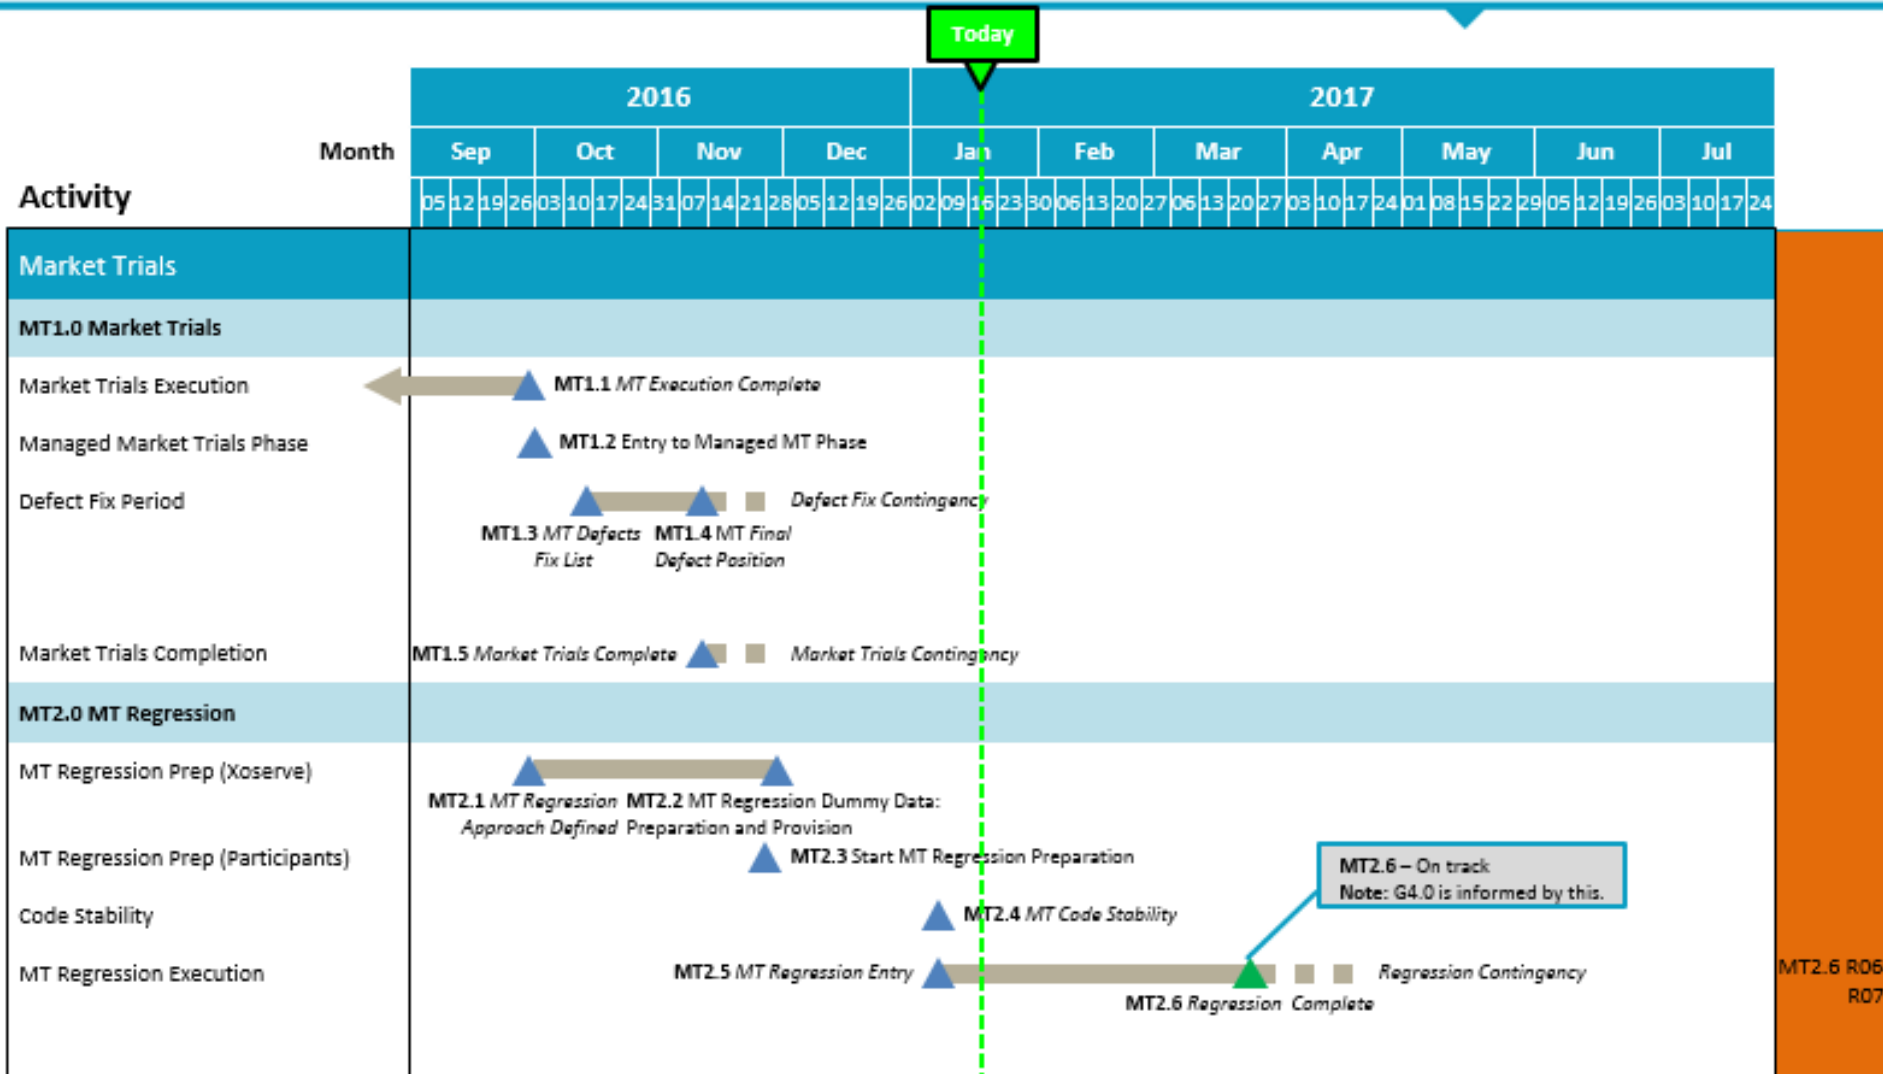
Today

| | 2016 | | | | 2017 | | | | | | |
|---|---|---|---|---|---|---|---|---|---|---|---|
| Month | Sep | Oct | Nov | Dec | Jan | Feb | Mar | Apr | May | Jun | Jul |

Activity

05 12 19 26 03 10 17 24 31 07 14 21 28 05 12 19 26 02 09 16 23 30 06 13 20 27 06 13 20 27 03 10 17 24 01 08 15 22 29 05 12 19 26 03 10 17 24

Market Trials

MT1.0 Market Trials

Market Trials Execution
MT1.1 *MT Execution Complete*

Managed Market Trials Phase
MT1.2 Entry to Managed MT Phase

Defect Fix Period
*Defect Fix Contingency*
MT1.3 *MT Defects Fix List*
MT1.4 MT *Final Defect Position*

Market Trials Completion
MT1.5 *Market Trials Complete*
*Market Trials Contingency*

MT2.0 MT Regression

MT Regression Prep (Xoserve)
MT2.1 *MT Regression Approach Defined*
MT2.2 MT Regression Dummy Data: Preparation and Provision

MT Regression Prep (Participants)
MT2.3 Start MT Regression Preparation

MT2.6 – On track
Note: G4.0 is informed by this.

Code Stability
MT2.4 *MT Code Stability*

MT Regression Execution
MT2.5 *MT Regression Entry*
*Regression Contingency*
MT2.6 *Regression Complete*

MT2.6 R06
R07